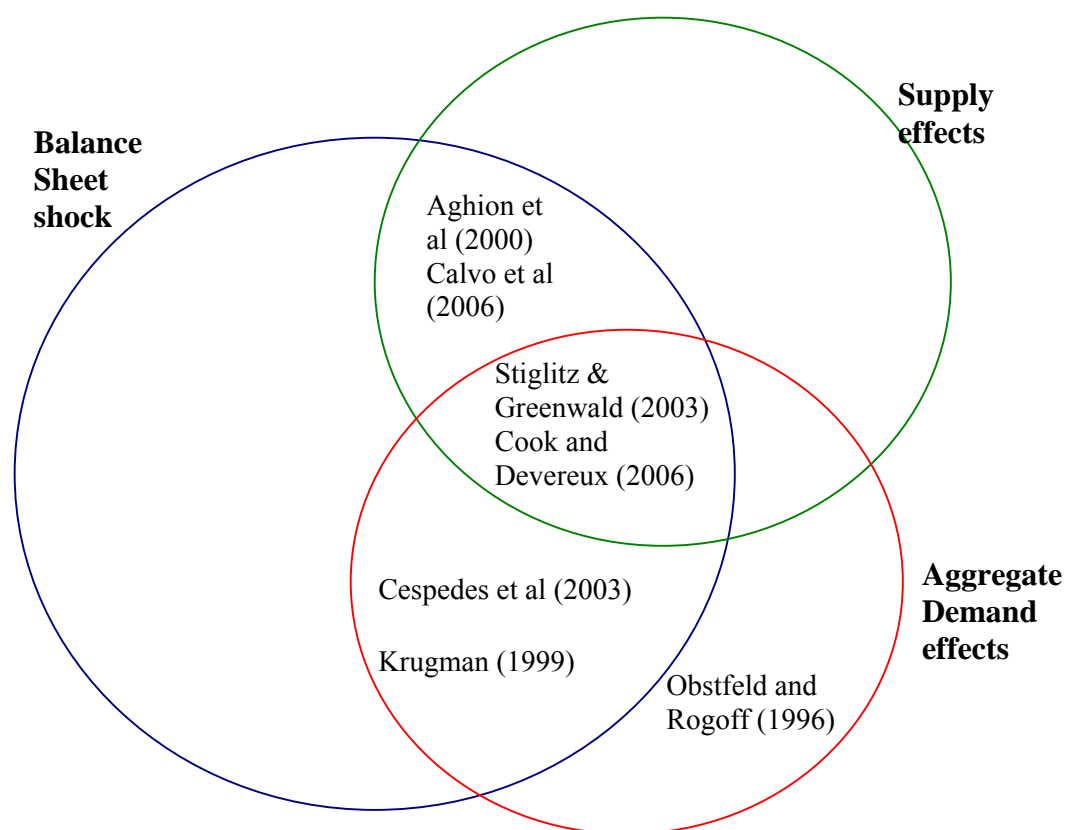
Supply effects

Balance Sheet shock

Aghion et al (2000)
Calvo et al (2006)

Stiglitz & Greenwald (2003)
Cook and Devereux (2006)

Aggregate Demand effects

Cespedes et al (2003)

Krugman (1999)

Obstfeld and Rogoff (1996)